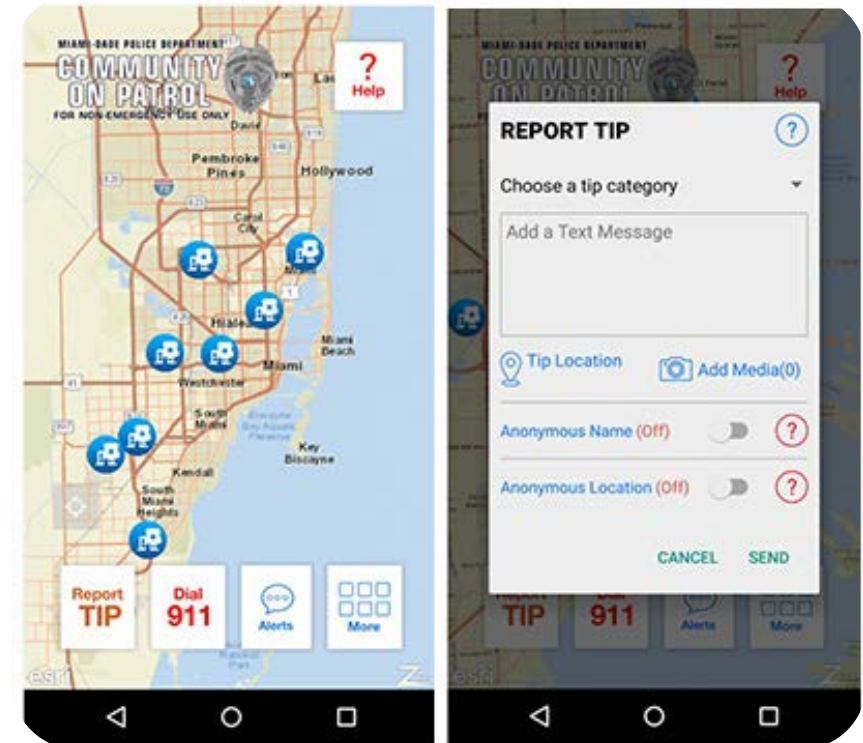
MIAMI-DADE POLICE DEPARTMENT
COMMUNITY ON PATROL
FOR NON-EMERGENCY USE ONLY

? Help

Davie
Pembroke Pines
Hollywood
Carol City
Miami
Hialeah
Miami Beach
Westchester
Miami
South Miami
Key Biscayne
Kendall
South Miami Heights

Report TIP
Dial 911
Alerts
More

esri

MIAMI-DADE POLICE DEPARTMENT
COMMUNITY ON PATROL
? Help

REPORT TIP ?

Choose a tip category

Add a Text Message

Tip Location
Add Media(0)

Anonymous Name (Off) ?

Anonymous Location (Off) ?

CANCEL SEND

TIP
911
Alerts
More